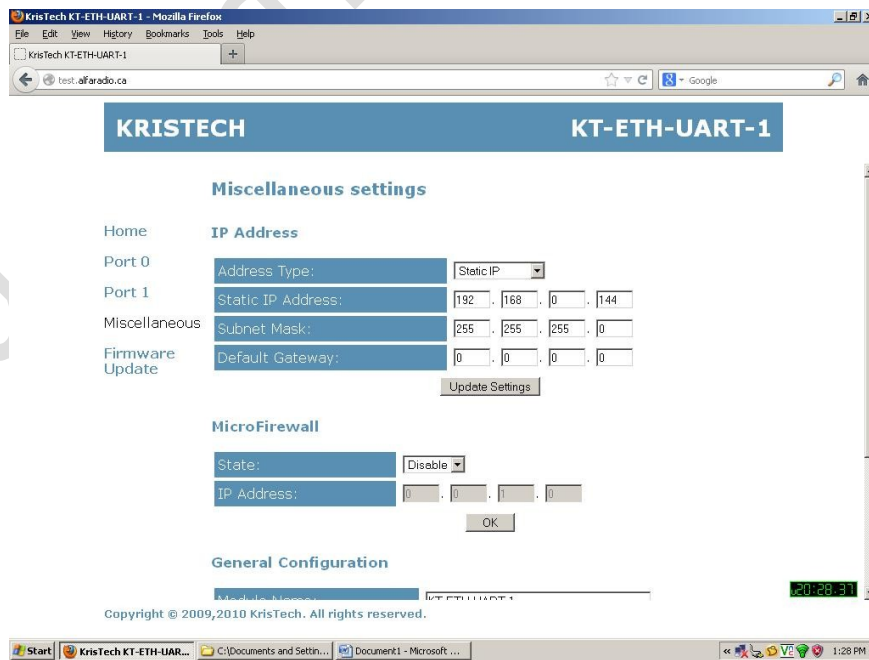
KrisTech KT-ETH-UART-1 - Mozilla Firefox

File Edit View History Bookmarks Tools Help

KrisTech KT-ETH-UART-1 +

test.alfaradio.ca

Google

KRISTECH KT-ETH-UART-1

Miscellaneous settings

Home

Port 0

Port 1

Miscellaneous

Firmware Update

IP Address

| Address Type: | Static IP |
|---|---|
| Static IP Address: | 192 . 168 . 0 . 144 |
| Subnet Mask: | 255 . 255 . 255 . 0 |
| Default Gateway: | 0 . 0 . 0 . 0 |

Update Settings

MicroFirewall

| State: | Disable |
|---|---|
| IP Address: | 0 . 0 . 1 . 0 |

OK

General Configuration

Module Name: KT-ETH-UART-1

Copyright © 2009,2010 KrisTech. All rights reserved.

v20:28.37

Start KrisTech KT-ETH-UAR... C:\Documents and Settin... Document1 - Microsoft ...

1:28 PM